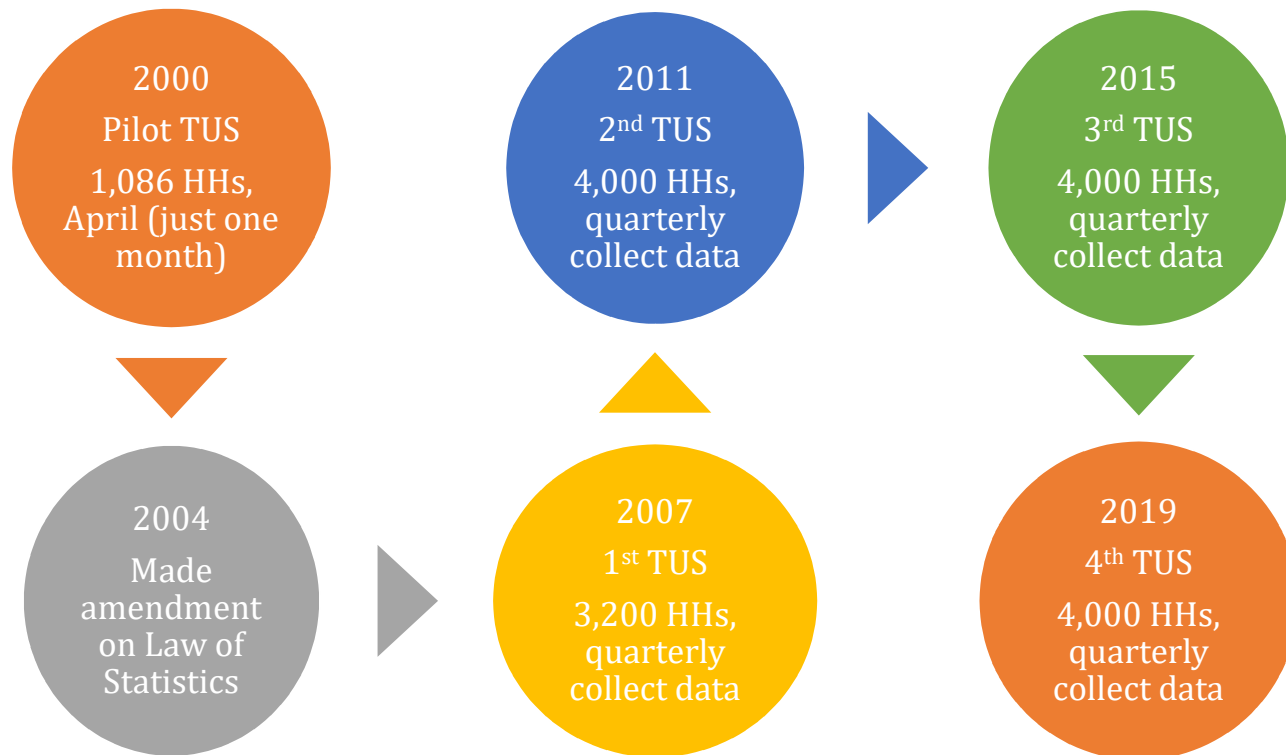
2000

Pilot TUS

1,086 HHs, April (just one month)

2011

2$^{nd}$ TUS

4,000 HHs, quarterly collect data

2015

3$^{rd}$ TUS

4,000 HHs, quarterly collect data

2004

Made amendment on Law of Statistics

2007

1$^{st}$ TUS

3,200 HHs, quarterly collect data

2019

4$^{th}$ TUS

4,000 HHs, quarterly collect data